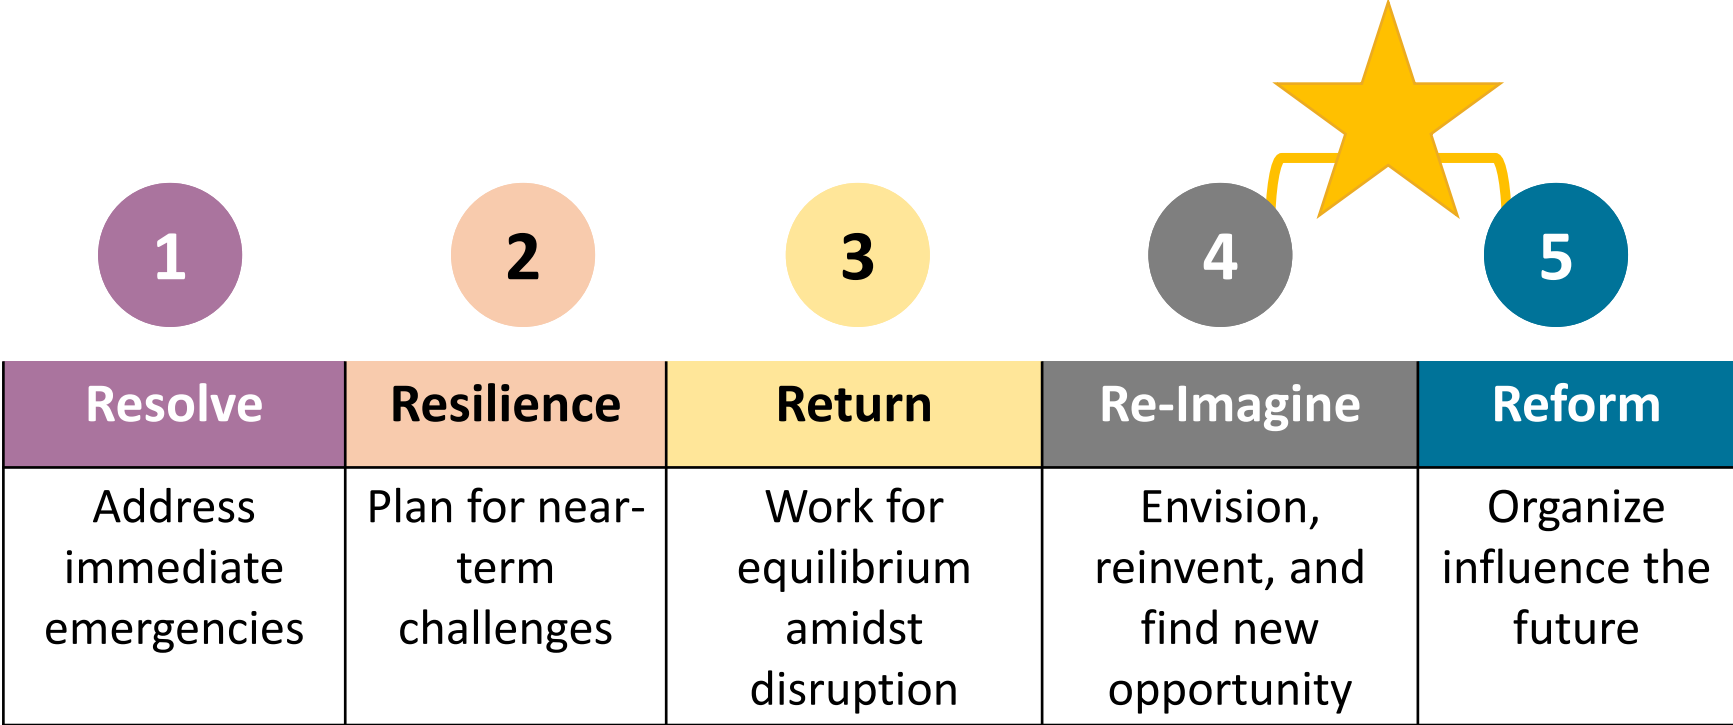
1 2 3 4 5

| Resolve | Resilience | Return | Re-Imagine | Reform |
|---|---|---|---|---|
| Address immediate emergencies | Plan for near-term challenges | Work for equilibrium amidst disruption | Envision, reinvent, and find new opportunity | Organize influence the future |